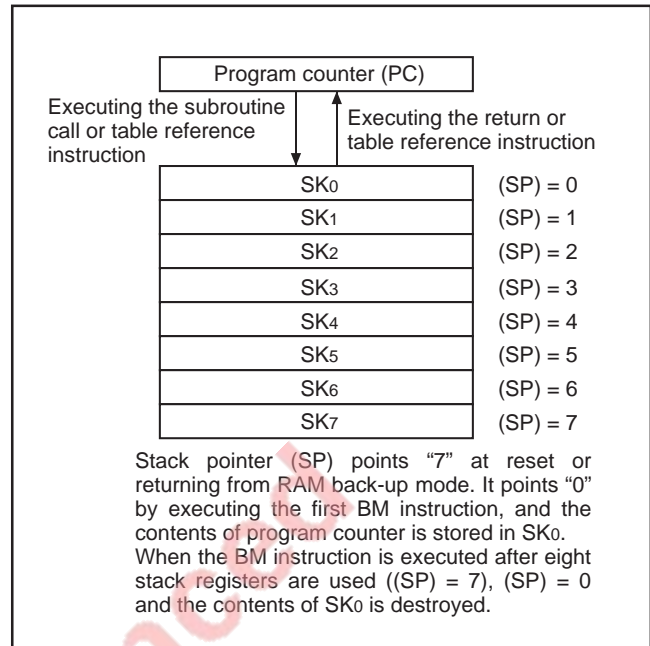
Program counter (PC)

Executing the subroutine call or table reference instruction

Executing the return or table reference instruction

| | |
|---|---|
| $SK_0$ | (SP) = 0 |
| $SK_1$ | (SP) = 1 |
| $SK_2$ | (SP) = 2 |
| $SK_3$ | (SP) = 3 |
| $SK_4$ | (SP) = 4 |
| $SK_5$ | (SP) = 5 |
| $SK_6$ | (SP) = 6 |
| $SK_7$ | (SP) = 7 |

Stack pointer (SP) points "7" at reset or returning from RAM back-up mode. It points "0" by executing the first BM instruction, and the contents of program counter is stored in $SK_0$. When the BM instruction is executed after eight stack registers are used ((SP) = 7), (SP) = 0 and the contents of $SK_0$ is destroyed.